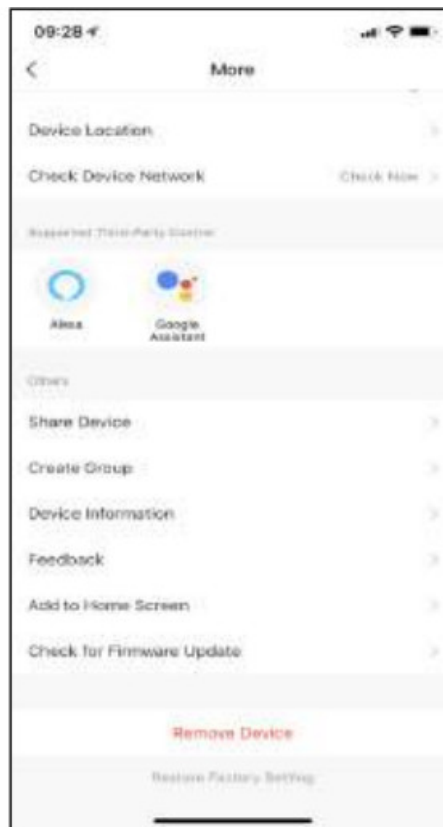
09:28

<

More

Device Location

Check Device Network

Check Now

Supported Third-Party Control

Alexa

Google Assistant

Others

Share Device

Create Group

Device Information

Feedback

Add to Home Screen

Check for Firmware Update

Remove Device

Restore Factory Setting